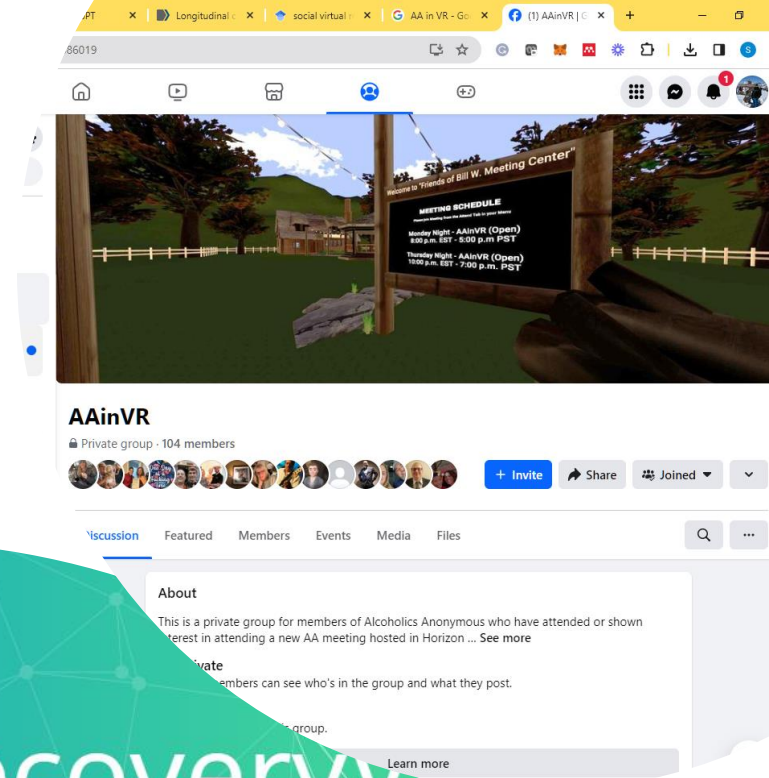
PT × Longitudinal × social virtual × AA in VR - Go × (1) AAinVR | × +

86019

1

Welcome to "Friends of Bill W. Meeting Center"

MEETING SCHEDULE

Monday Night - AAinVR (Open)
8:00 p.m. EST - 5:00 p.m PST

Thursday Night - AAinVR (Open)
10:00 p.m. EST - 7:00 p.m. PST

AAinVR

Private group · 104 members

+ Invite Share Joined

Discussion Featured Members Events Media Files

About

This is a private group for members of Alcoholics Anonymous who have attended or shown interest in attending a new AA meeting hosted in Horizon ... See more

Private

members can see who's in the group and what they post.

group.

Learn more

covery